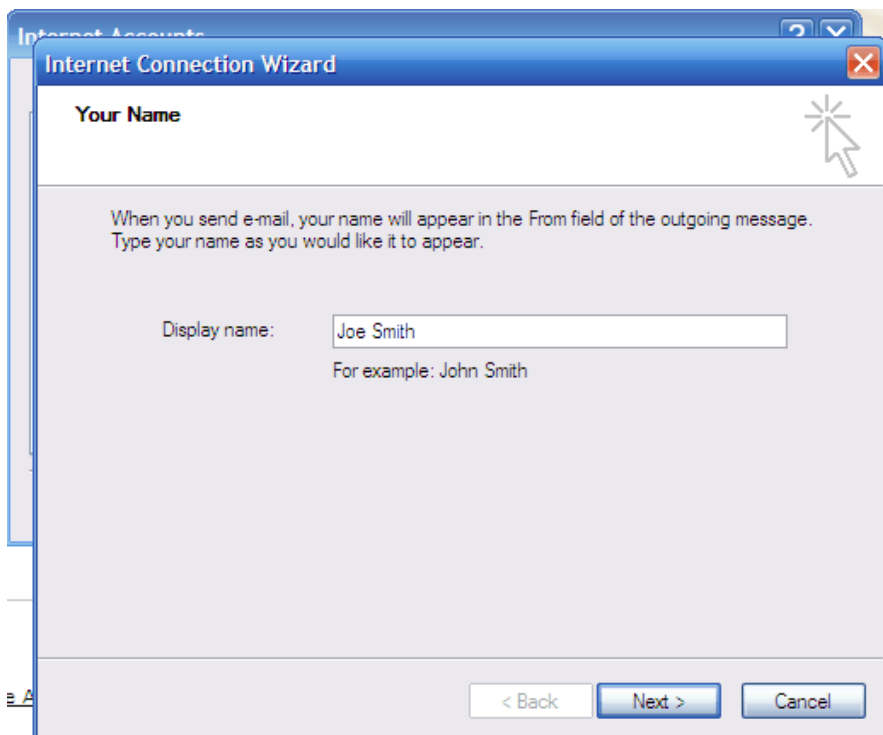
Internet Accounts

Internet Connection Wizard

Your Name

When you send e-mail, your name will appear in the From field of the outgoing message. Type your name as you would like it to appear.

Display name: Joe Smith

For example: John Smith

e A

< Back Next > Cancel